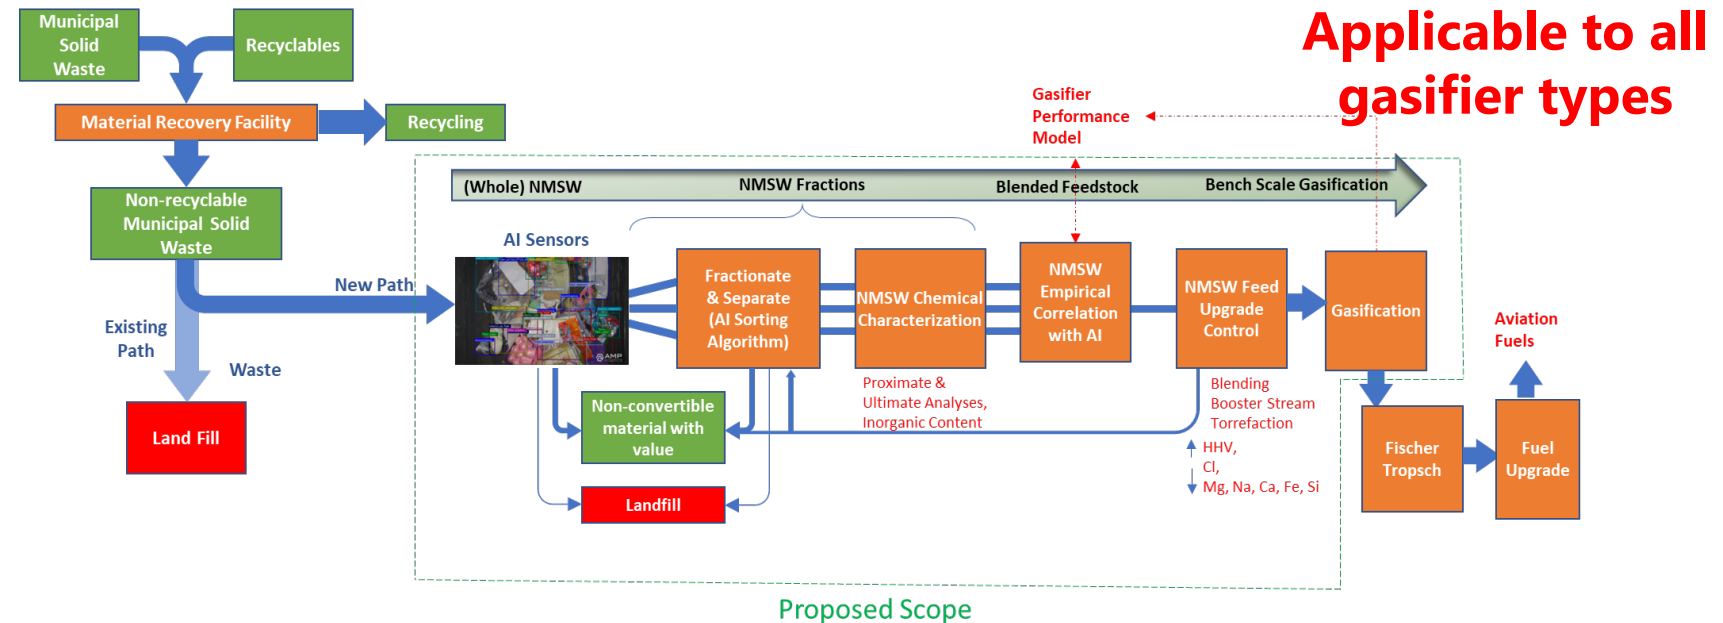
Applicable to all gasifier types

Municipal Solid Waste

Recyclables

Material Recovery Facility

Recycling

Non-recyclable Municipal Solid Waste

New Path

Existing Path

Waste

Land Fill

Gasifier Performance Model

(Whole) NMSW

NMSW Fractions

Blended Feedstock

Bench Scale Gasification

AI Sensors

Fractionate & Separate (AI Sorting Algorithm)

NMSW Chemical Characterization

NMSW Empirical Correlation with AI

NMSW Feed Upgrade Control

Gasification

Aviation Fuels

Proximate & Ultimate Analyses, Inorganic Content

Blending Booster Stream Torrefaction

HHV, Cl, Mg, Na, Ca, Fe, Si

Non-convertible material with value

Landfill

Fischer Tropsch

Fuel Upgrade

Proposed Scope